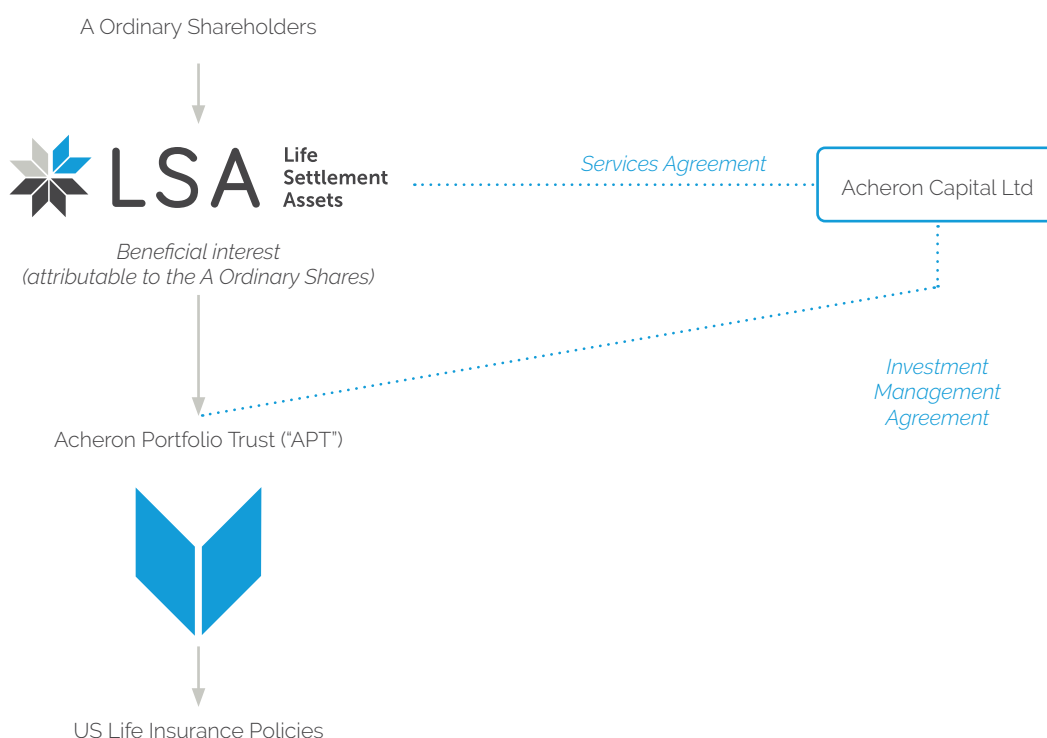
A Ordinary Shareholders

LSA Life Settlement Assets

Services Agreement

Acheron Capital Ltd

Beneficial interest (attributable to the A Ordinary Shares)

Investment Management Agreement

Acheron Portfolio Trust ("APT")

US Life Insurance Policies